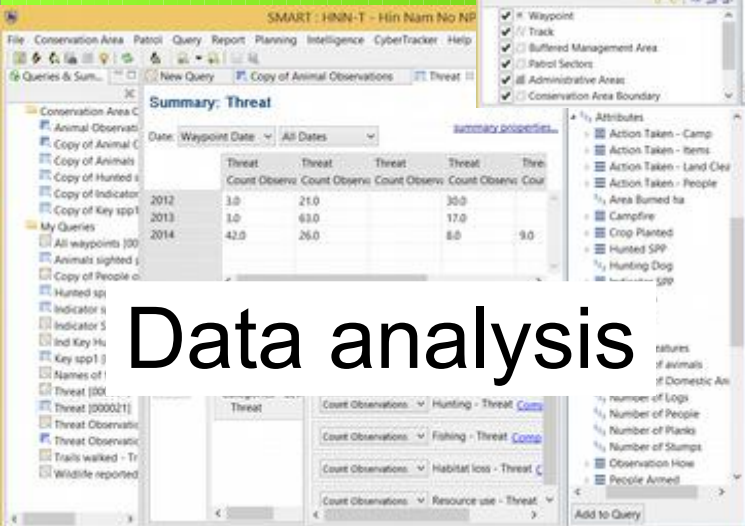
SMART : HNN-T - Hin Nam No NP

File Conservation Area Patrol Query Report Planning Intelligence CyberTracker Help

Queries & Sum... | New Query | Copy of Animal Observations | Threat

Conservation Area C
Animal Observati
Copy of Animal C
Copy of Animals
Copy of Hunted s
Copy of Indicator
Copy of Key spp1
My Queries
All waypoints [00
Animals sighted
Copy of People o
Hunted sp
Indicator s
Indicator S
Ind Key Hu
Key spp1 (
Names of
Threat [000
Threat [000021]
Threat Observatic
Threat Observatic
Trails walked - Tr
Wildlife reported

Summary: Threat

Date: Waypoint Date | All Dates | summary properties...

| | Threat Count Observ | Threat Count Observ | Threat Count Observ | Threat Count Observ | Threa Cour |
|---|---|---|---|---|---|
| 2012 | 3.0 | 21.0 | | 30.0 | |
| 2013 | 3.0 | 63.0 | | 17.0 | |
| 2014 | 42.0 | 26.0 | | 8.0 | 9.0 |

Data analysis

Threat

Count Observations | Hunting - Threat Com
Count Observations | Fishing - Threat Com
Count Observations | Habitat loss - Threat C
Count Observations | Resource use - Threat

Waypoint
Track
Buffered Management Area
Patrol Sectors
Administrative Areas
Conservation Area Boundary

Attributes
Action Taken - Camp
Action Taken - Items
Action Taken - Land Clea
Action Taken - People
Area Burned ha
Campfire
Crop Planted
Hunted SPP
Hunting Dog
Indicator SPP
eatures
of aminals
of Domestic An
Number of Logs
Number of People
Number of Planks
Number of Stumps
Observation How
People Armed

Add to Query